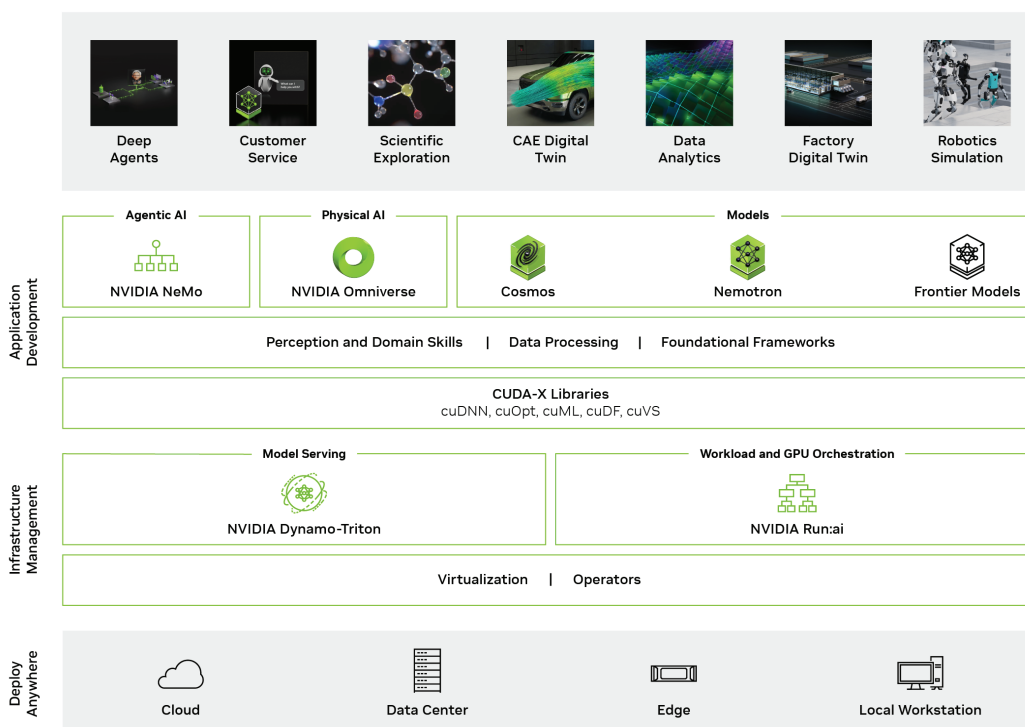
Deep Agents

Customer Service

Scientific Exploration

CAE Digital Twin

Data Analytics

Factory Digital Twin

Robotics Simulation

Application Development

Agentic AI

NVIDIA NeMo

Physical AI

NVIDIA Omniverse

Models

Cosmos

Nemotron

Frontier Models

Perception and Domain Skills | Data Processing | Foundational Frameworks

CUDA-X Libraries
cuDNN, cuOpt, cuML, cuDF, cuVS

Infrastructure Management

Model Serving

NVIDIA Dynamo-Triton

Workload and GPU Orchestration

NVIDIA Run:ai

Virtualization | Operators

Deploy Anywhere

Cloud

Data Center

Edge

Local Workstation